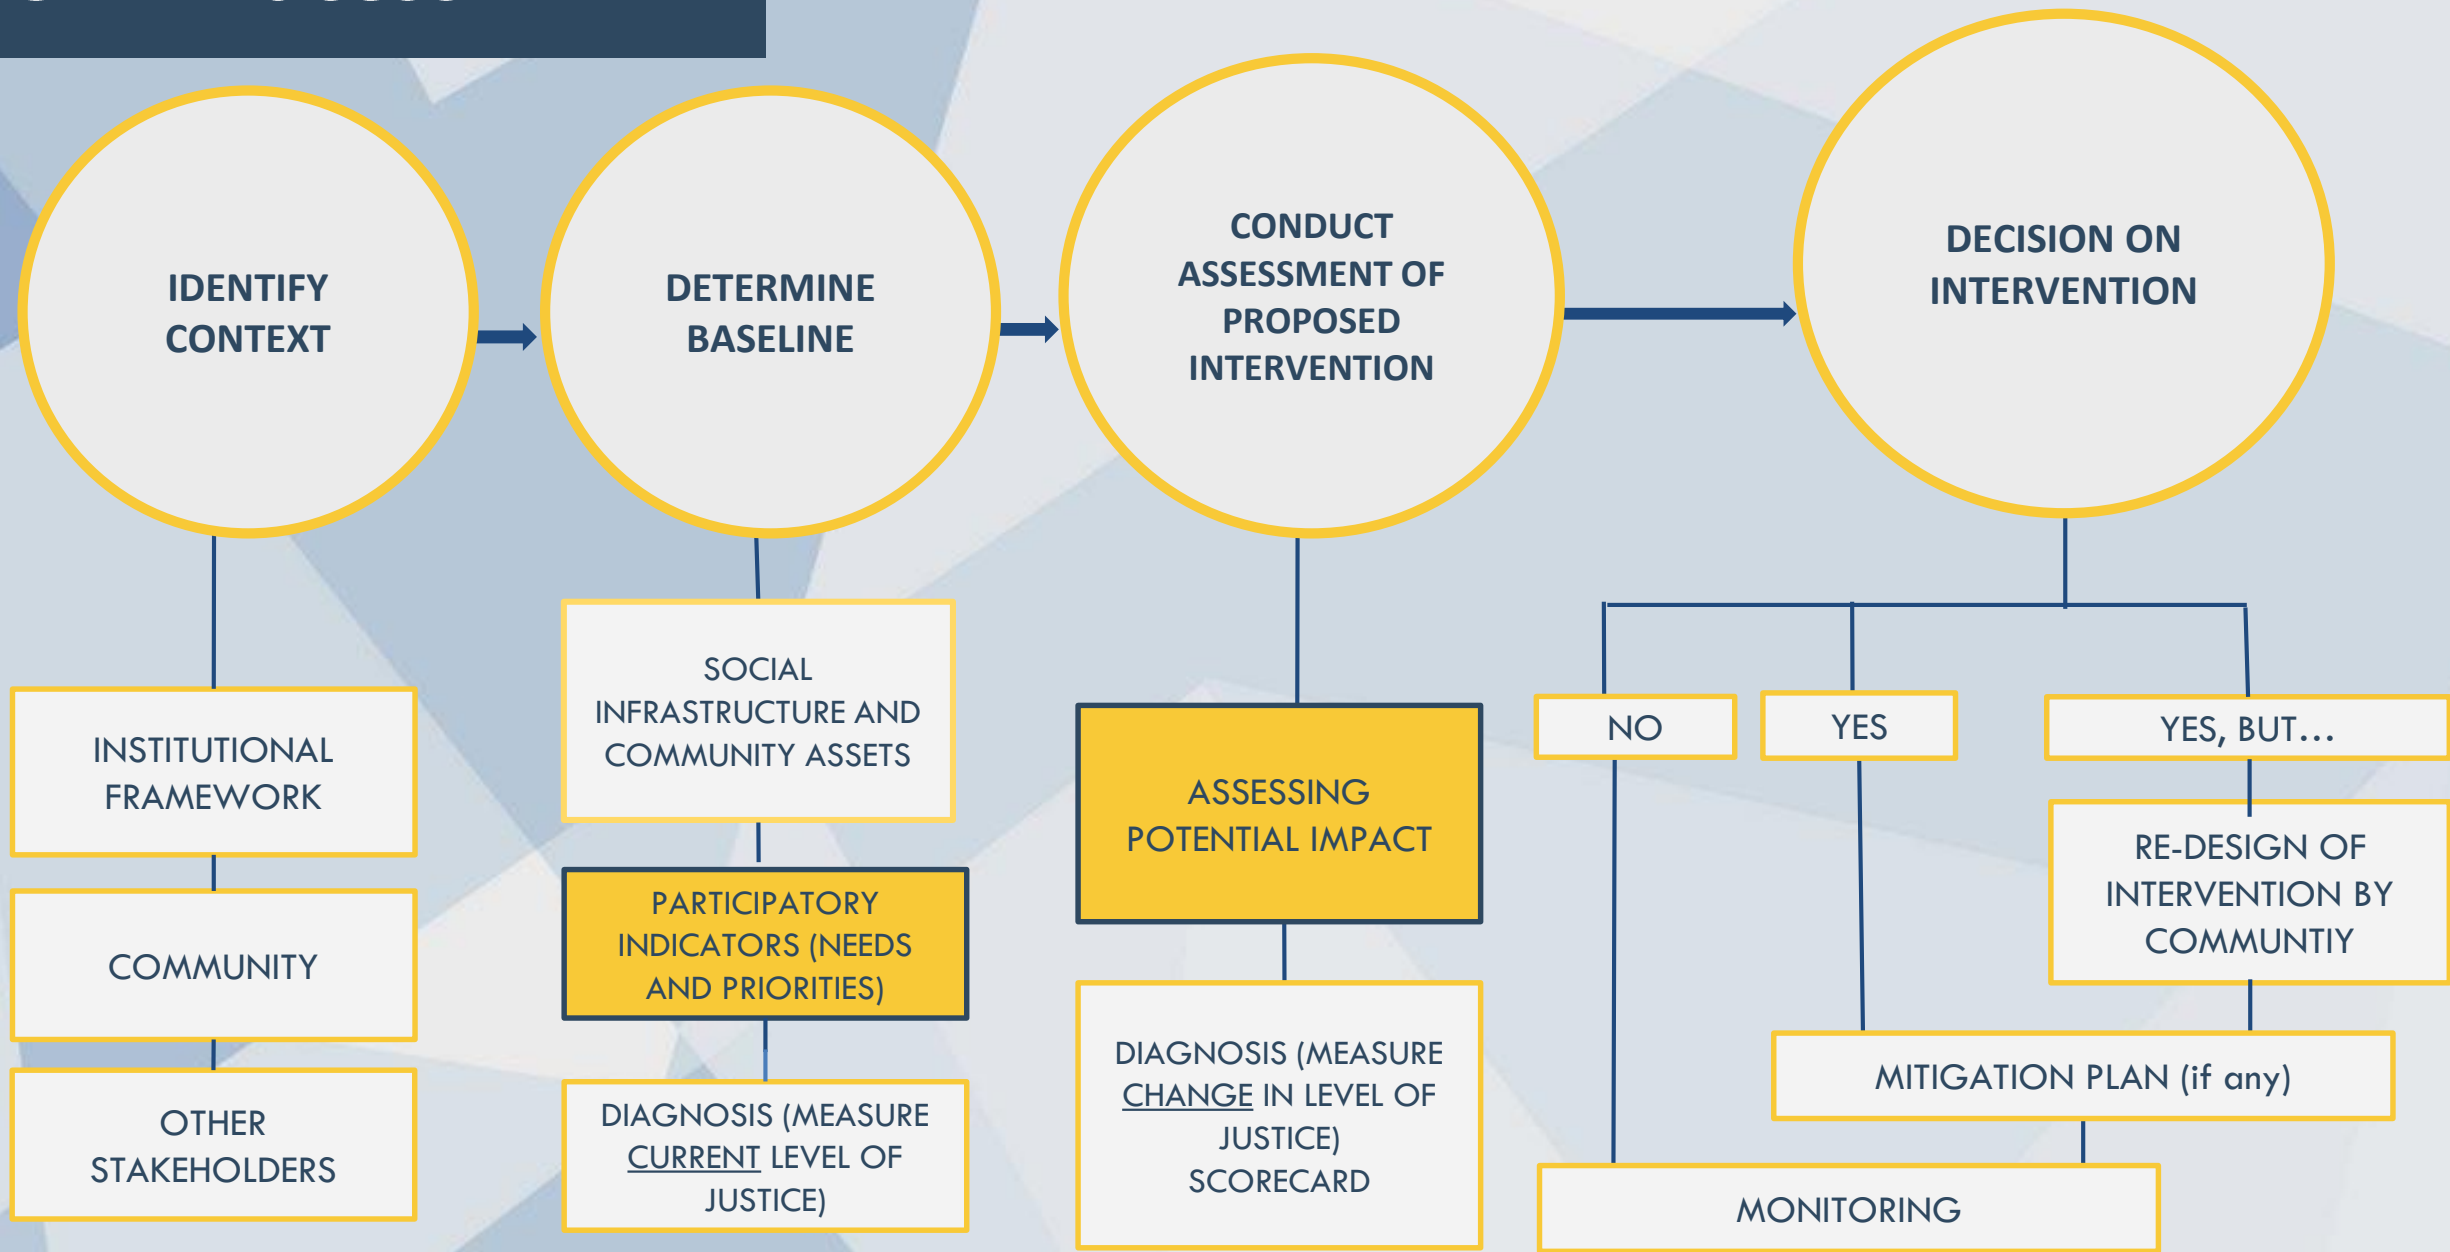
IDENTIFY CONTEXT

DETERMINE BASELINE

CONDUCT ASSESSMENT OF PROPOSED INTERVENTION

DECISION ON INTERVENTION

INSTITUTIONAL FRAMEWORK

COMMUNITY

OTHER STAKEHOLDERS

SOCIAL INFRASTRUCTURE AND COMMUNITY ASSETS

PARTICIPATORY INDICATORS (NEEDS AND PRIORITIES)

DIAGNOSIS (MEASURE CURRENT LEVEL OF JUSTICE)

ASSESSING POTENTIAL IMPACT

DIAGNOSIS (MEASURE CHANGE IN LEVEL OF JUSTICE) SCORECARD

NO

YES

YES, BUT…

RE-DESIGN OF INTERVENTION BY COMMUNTIY

MITIGATION PLAN (if any)

MONITORING